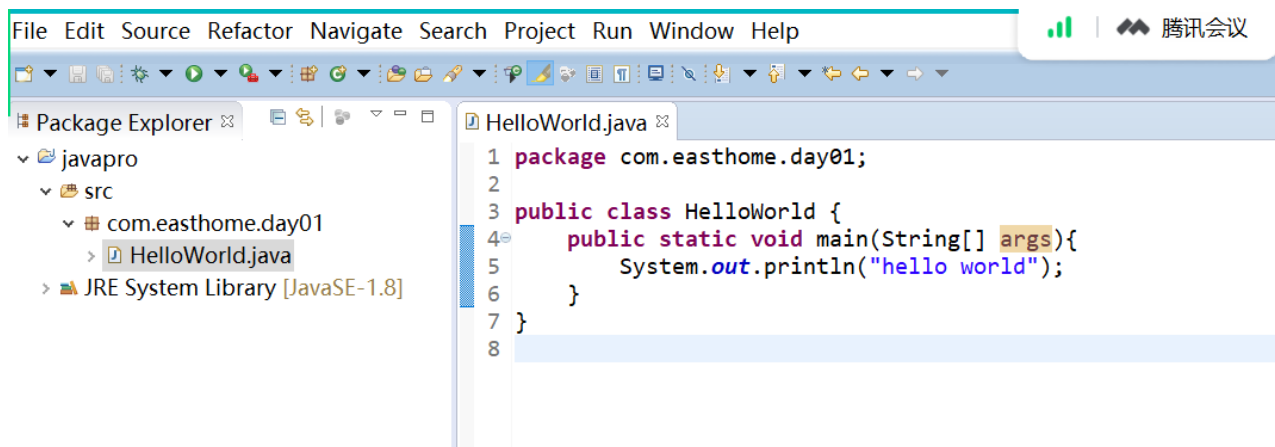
File Edit Source Refactor Navigate Search Project Run Window Help

腾讯会议

Package Explorer ☒

javapro
src
com.easthome.day01
HelloWorld.java
JRE System Library [JavaSE-1.8]

HelloWorld.java ☒

1 package com.easthome.day01;
2
3 public class HelloWorld {
4     public static void main(String[] args){
5         System.out.println("hello world");
6     }
7 }
8